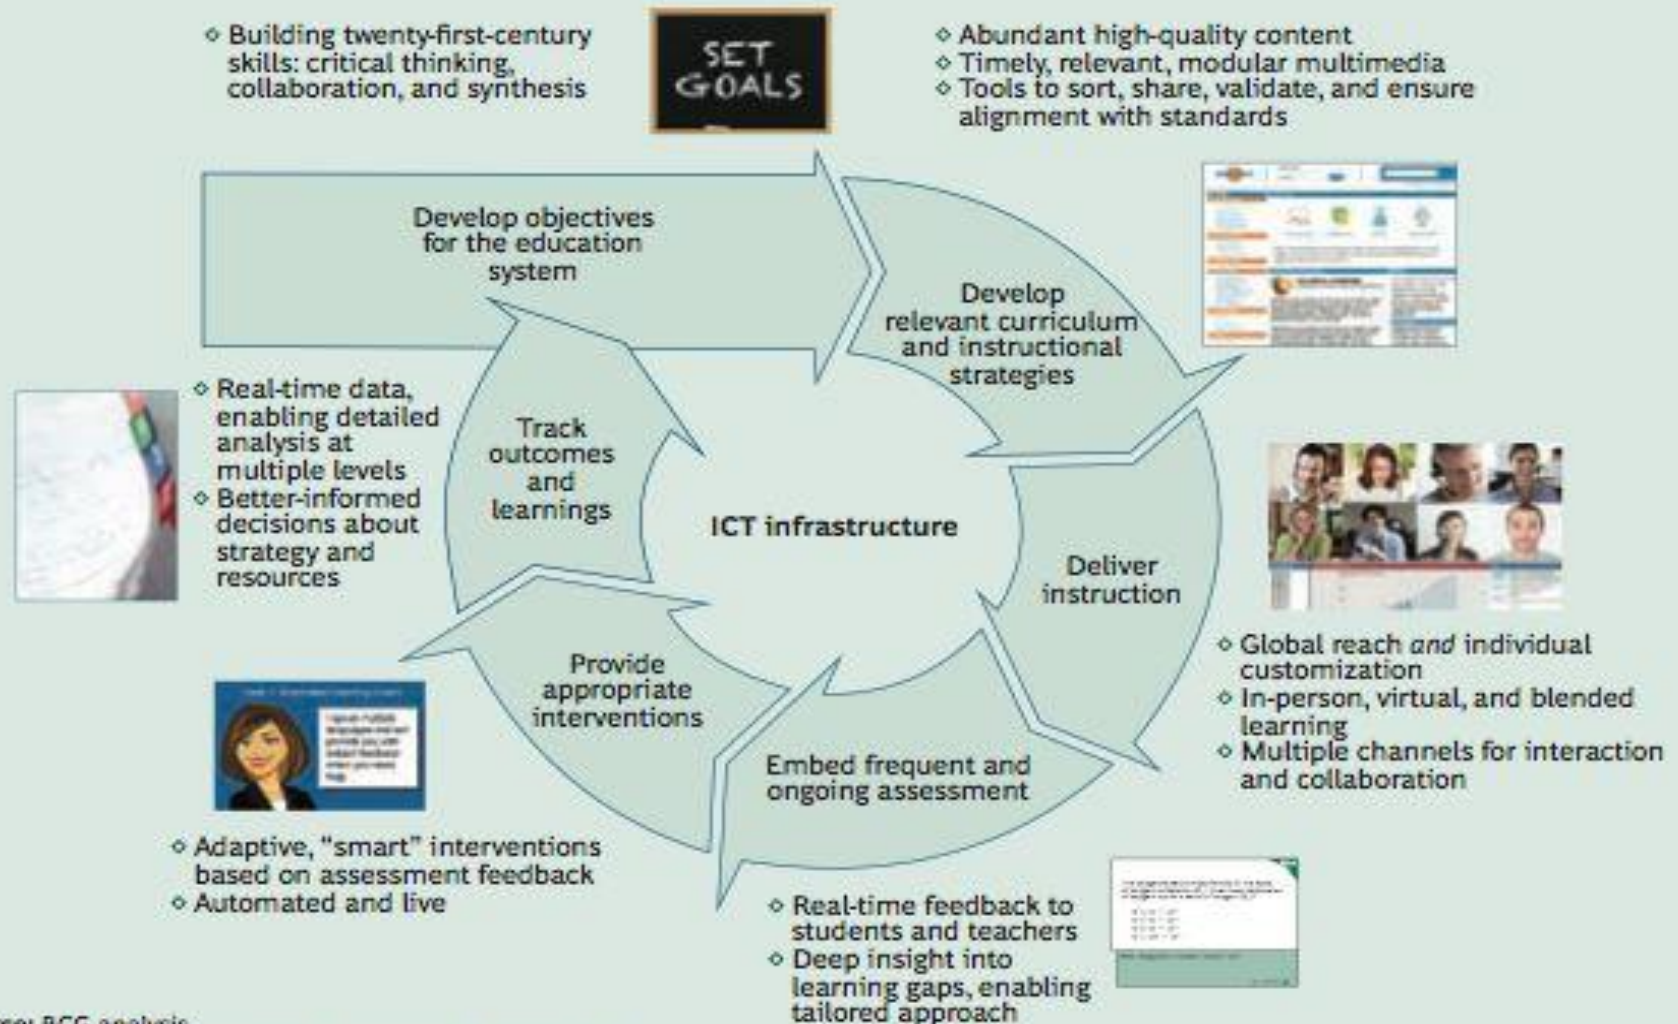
◇ Building twenty-first-century skills: critical thinking, collaboration, and synthesis

SET GOALS

◇ Abundant high-quality content
◇ Timely, relevant, modular multimedia
◇ Tools to sort, share, validate, and ensure alignment with standards

Develop objectives for the education system

Develop relevant curriculum and instructional strategies

◇ Real-time data, enabling detailed analysis at multiple levels
◇ Better-informed decisions about strategy and resources

Track outcomes and learnings

ICT infrastructure

Deliver instruction

◇ Global reach *and* individual customization
◇ In-person, virtual, and blended learning
◇ Multiple channels for interaction and collaboration

Provide appropriate interventions

Embed frequent and ongoing assessment

◇ Adaptive, "smart" interventions based on assessment feedback
◇ Automated and live

◇ Real-time feedback to students and teachers
◇ Deep insight into learning gaps, enabling tailored approach

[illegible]ce: BCG analysis